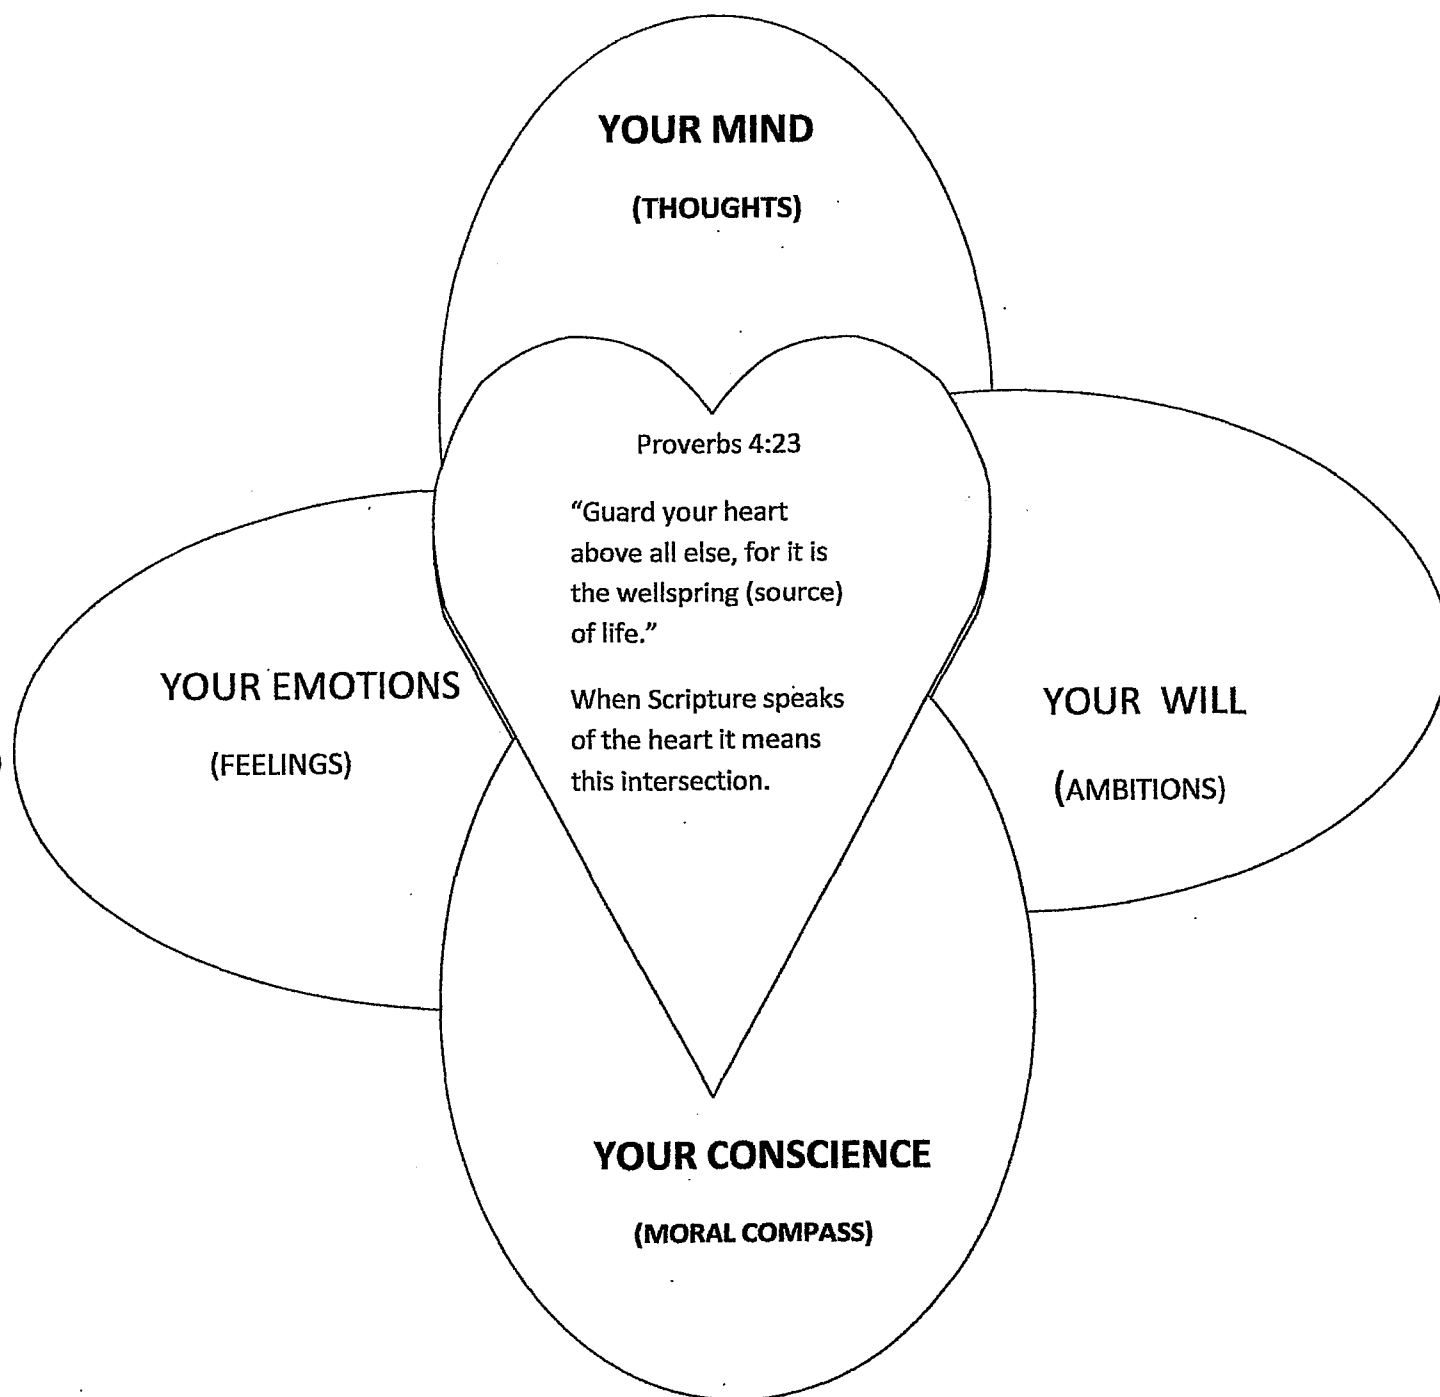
YOUR MIND

(THOUGHTS)

Proverbs 4:23

"Guard your heart above all else, for it is the wellspring (source) of life."

When Scripture speaks of the heart it means this intersection.

YOUR EMOTIONS

(FEELINGS)

YOUR WILL

(AMBITIONS)

YOUR CONSCIENCE

(MORAL COMPASS)